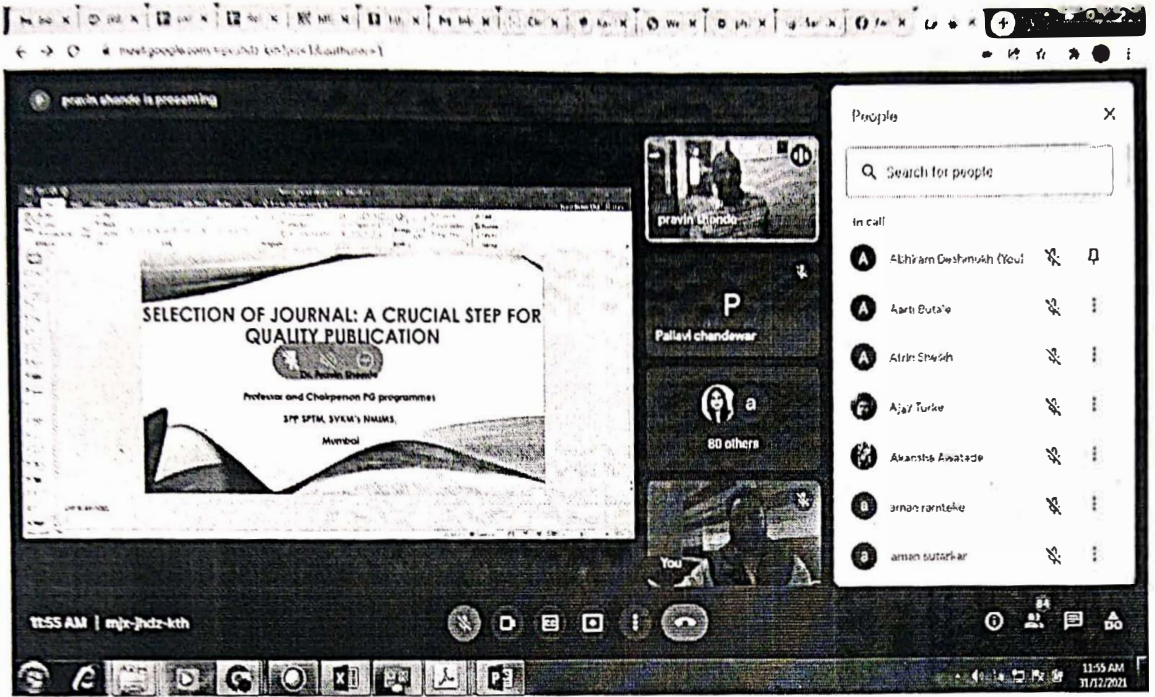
meet.google.com/mjx-jhdz-kth

pravin shende is presenting

SELECTION OF JOURNAL: A CRUCIAL STEP FOR QUALITY PUBLICATION

Dr. Pravin Shende

Professor and Chairperson PG programmes

SPP SPTM, SVKM's NMIMS,

Mumbai

pravin shende

P

Pallavi chandewar

a

80 others

You

People

Search for people

In call

Abhiram Deshmukh (You)

Aarti Butale

Afrin Sheikh

Ajay Turke

Akansha Awatade

aman ramteke

aman sutarkar

11:55 AM | mjx-jhdz-kth

84

11:55 AM
31/12/2021